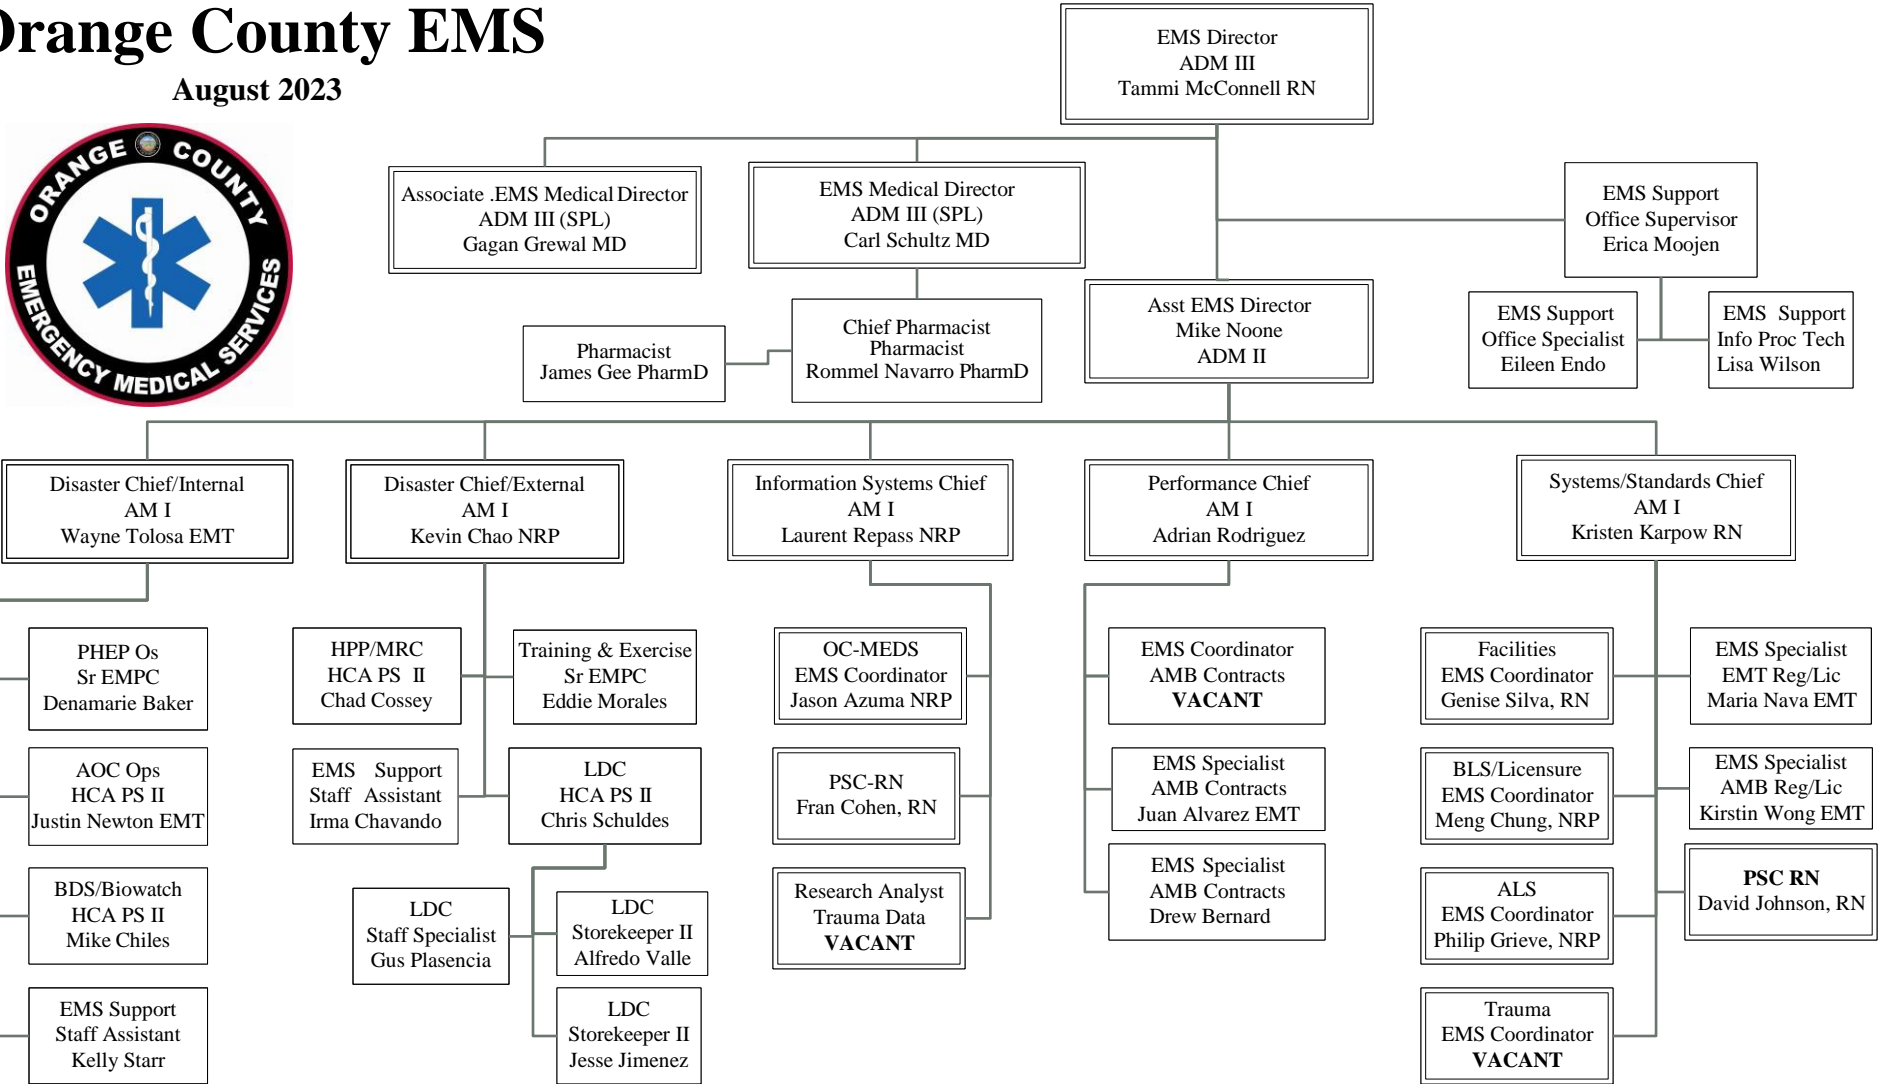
Orange County EMS
August 2023

ORANGE COUNTY EMERGENCY MEDICAL SERVICES

EMS Director
ADM III
Tammi McConnell RN

Associate .EMS Medical Director
ADM III (SPL)
Gagan Grewal MD

EMS Medical Director
ADM III (SPL)
Carl Schultz MD

EMS Support
Office Supervisor
Erica Moojen

Pharmacist
James Gee PharmD

Chief Pharmacist
Pharmacist
Rommel Navarro PharmD

Asst EMS Director
Mike Noone
ADM II

EMS Support
Office Specialist
Eileen Endo

EMS Support
Info Proc Tech
Lisa Wilson

Disaster Chief/Internal
AM I
Wayne Tolosa EMT

Disaster Chief/External
AM I
Kevin Chao NRP

Information Systems Chief
AM I
Laurent Repass NRP

Performance Chief
AM I
Adrian Rodriguez

Systems/Standards Chief
AM I
Kristen Karpow RN

PHEP Os
Sr EMPC
Denamarie Baker

HPP/MRC
HCA PS II
Chad Cossey

Training & Exercise
Sr EMPC
Eddie Morales

OC-MEDS
EMS Coordinator
Jason Azuma NRP

EMS Coordinator
AMB Contracts
VACANT

Facilities
EMS Coordinator
Genise Silva, RN

EMS Specialist
EMT Reg/Lic
Maria Nava EMT

AOC Ops
HCA PS II
Justin Newton EMT

EMS Support
Staff Assistant
Irma Chavando

LDC
HCA PS II
Chris Schuldes

PSC-RN
Fran Cohen, RN

EMS Specialist
AMB Contracts
Juan Alvarez EMT

BLS/Licensure
EMS Coordinator
Meng Chung, NRP

EMS Specialist
AMB Reg/Lic
Kirstin Wong EMT

BDS/Biowatch
HCA PS II
Mike Chiles

LDC
Staff Specialist
Gus Plasencia

LDC
Storekeeper II
Alfredo Valle

Research Analyst
Trauma Data
VACANT

EMS Specialist
AMB Contracts
Drew Bernard

ALS
EMS Coordinator
Philip Grieve, NRP

PSC RN
David Johnson, RN

EMS Support
Staff Assistant
Kelly Starr

LDC
Storekeeper II
Jesse Jimenez

Trauma
EMS Coordinator
VACANT